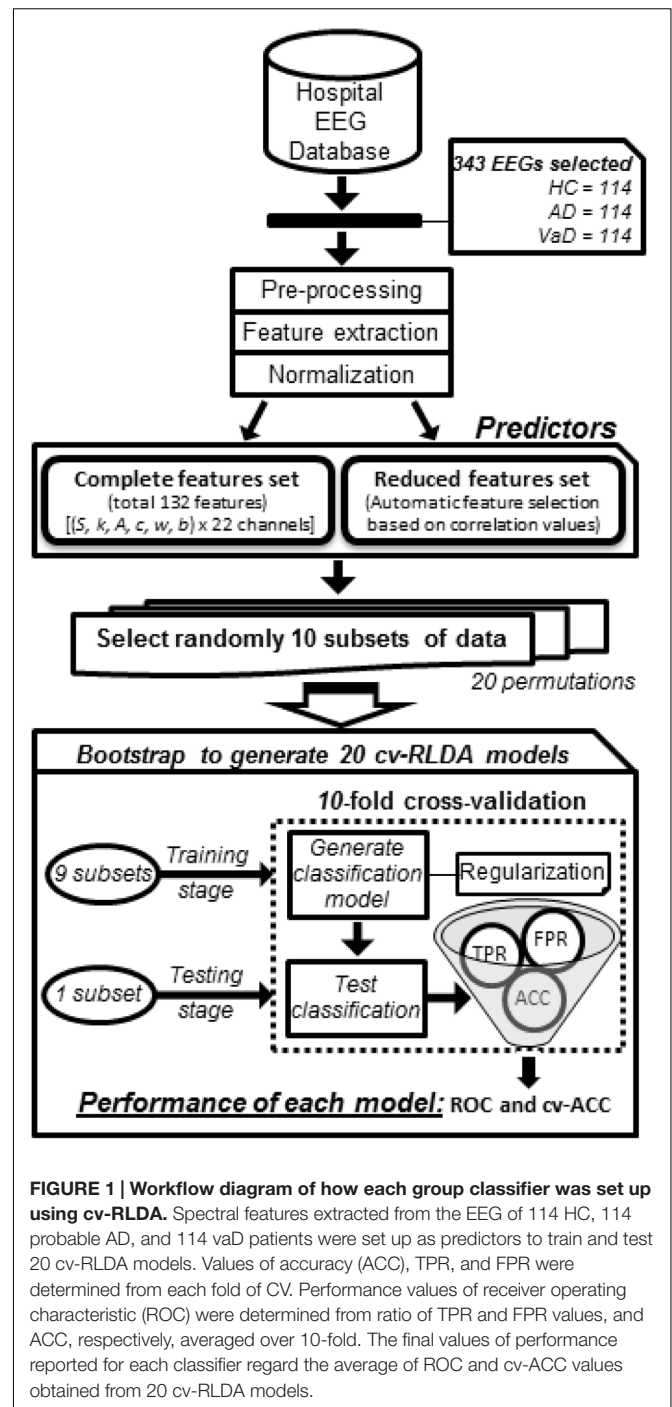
Hospital EEG Database

343 EEGs selected
HC = 114
AD = 114
VaD = 114

Pre-processing
Feature extraction
Normalization

Predictors

Complete features set
(total 132 features)
[(S, k, A, c, w, b) x 22 channels]

Reduced features set
(Automatic feature selection based on correlation values)

Select randomly 10 subsets of data

20 permutations

Bootstrap to generate 20 cv-RLDA models

10-fold cross-validation

9 subsets

Training stage

Generate classification model

Regularization

TPR

FPR

ACC

1 subset

Testing stage

Test classification

Performance of each model: ROC and cv-ACC

**FIGURE 1 | Workflow diagram of how each group classifier was set up using cv-RLDA.** Spectral features extracted from the EEG of 114 HC, 114 probable AD, and 114 vaD patients were set up as predictors to train and test 20 cv-RLDA models. Values of accuracy (ACC), TPR, and FPR were determined from each fold of CV. Performance values of receiver operating characteristic (ROC) were determined from ratio of TPR and FPR values, and ACC, respectively, averaged over 10-fold. The final values of performance reported for each classifier regard the average of ROC and cv-ACC values obtained from 20 cv-RLDA models.